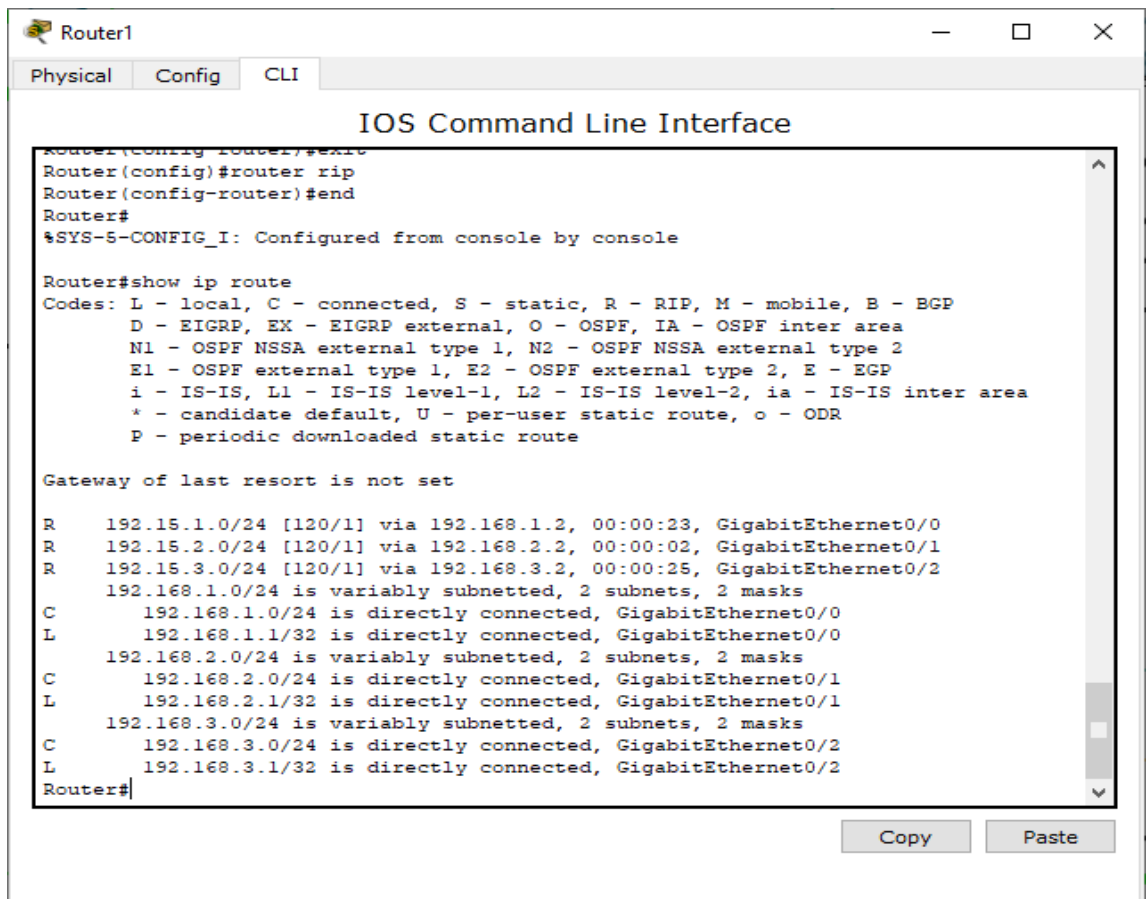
Router1

Physical Config CLI

IOS Command Line Interface

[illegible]
Router(config)#router rip
Router(config-router)#end
Router#
%SYS-5-CONFIG_I: Configured from console by console

Router#show ip route
Codes: L - local, C - connected, S - static, R - RIP, M - mobile, B - BGP
D - EIGRP, EX - EIGRP external, O - OSPF, IA - OSPF inter area
N1 - OSPF NSSA external type 1, N2 - OSPF NSSA external type 2
E1 - OSPF external type 1, E2 - OSPF external type 2, E - EGP
i - IS-IS, L1 - IS-IS level-1, L2 - IS-IS level-2, ia - IS-IS inter area
* - candidate default, U - per-user static route, o - ODR
P - periodic downloaded static route

Gateway of last resort is not set

R 192.15.1.0/24 [120/1] via 192.168.1.2, 00:00:23, GigabitEthernet0/0
R 192.15.2.0/24 [120/1] via 192.168.2.2, 00:00:02, GigabitEthernet0/1
R 192.15.3.0/24 [120/1] via 192.168.3.2, 00:00:25, GigabitEthernet0/2
192.168.1.0/24 is variably subnetted, 2 subnets, 2 masks
C 192.168.1.0/24 is directly connected, GigabitEthernet0/0
L 192.168.1.1/32 is directly connected, GigabitEthernet0/0
192.168.2.0/24 is variably subnetted, 2 subnets, 2 masks
C 192.168.2.0/24 is directly connected, GigabitEthernet0/1
L 192.168.2.1/32 is directly connected, GigabitEthernet0/1
192.168.3.0/24 is variably subnetted, 2 subnets, 2 masks
C 192.168.3.0/24 is directly connected, GigabitEthernet0/2
L 192.168.3.1/32 is directly connected, GigabitEthernet0/2
Router#

Copy Paste